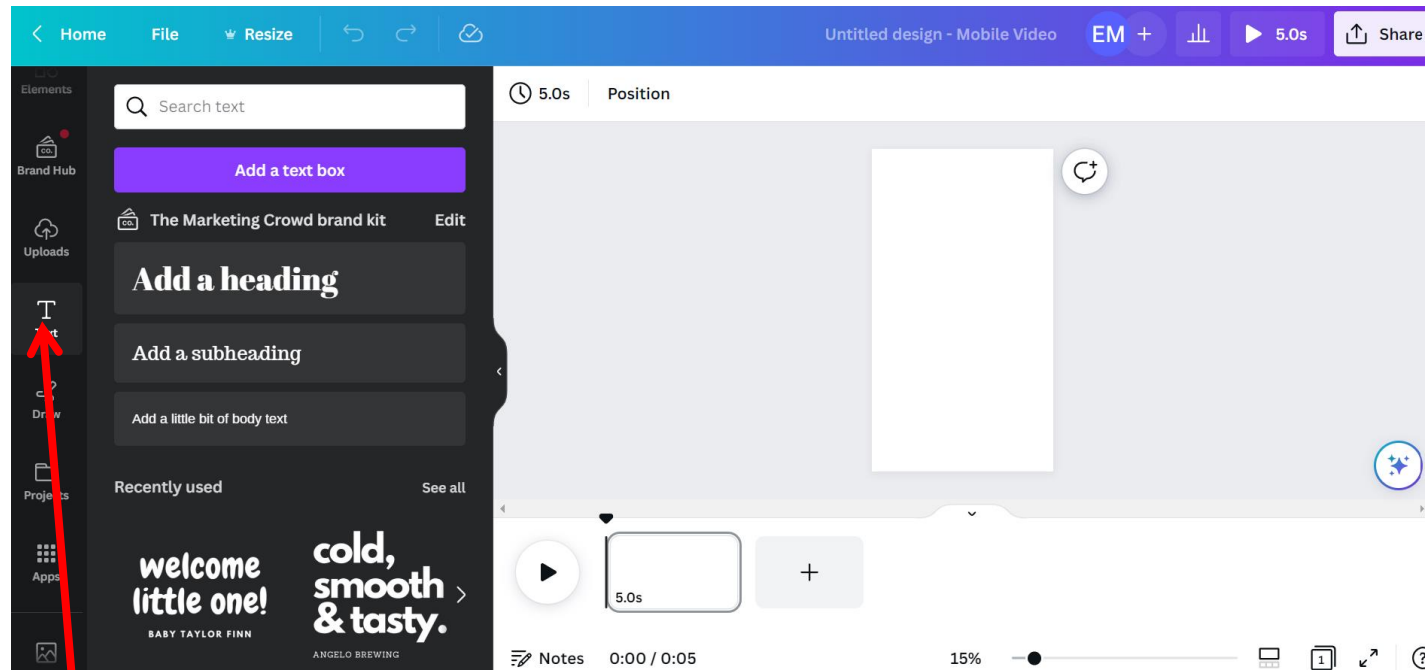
Home File Resize

Untitled design - Mobile Video EM + 5.0s Share

Elements

Brand Hub

Uploads

Text

Draw

Projects

Apps

Search text

Add a text box

The Marketing Crowd brand kit Edit

Add a heading

Add a subheading

Add a little bit of body text

Recently used See all

welcome little one!
BABY TAYLOR FINN

cold, smooth & tasty.
ANGELO BREWING

5.0s Position

5.0s

+

Notes 0:00 / 0:05

15%